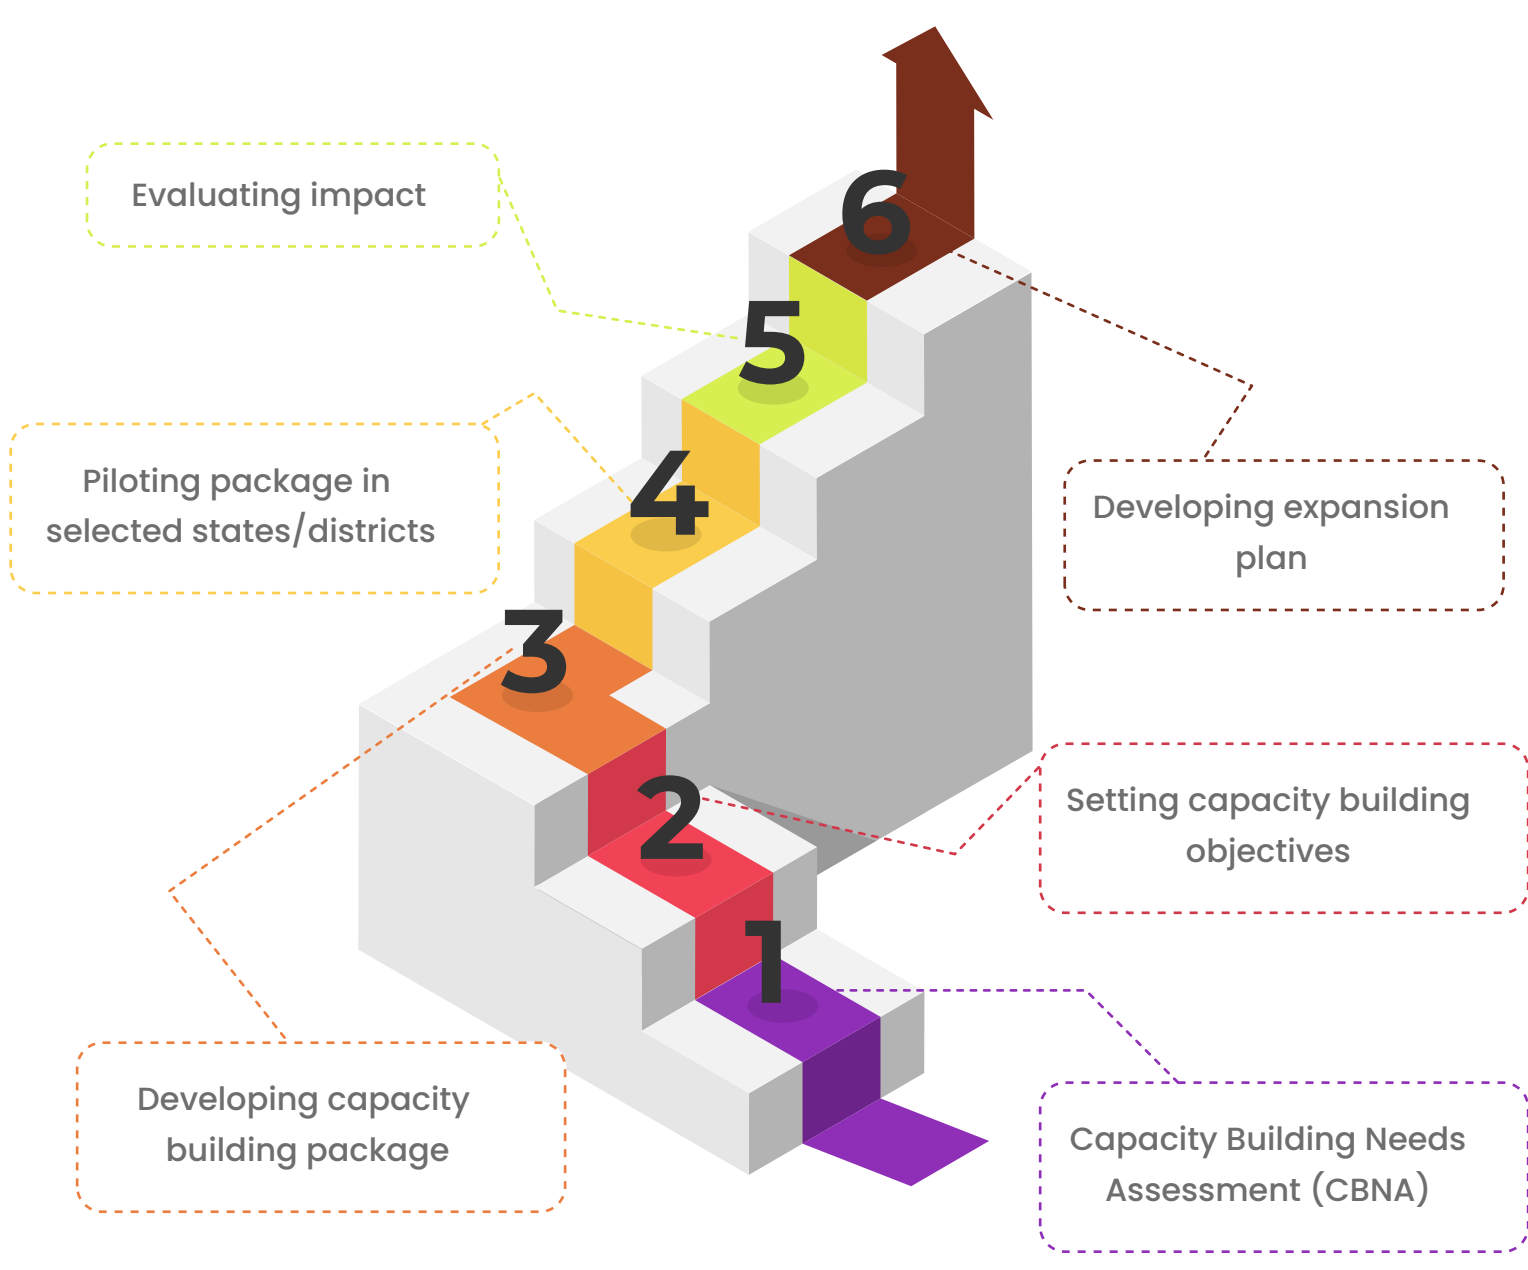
Evaluating impact

6

5

Piloting package in selected states/districts

4

Developing expansion plan

3

2

Setting capacity building objectives

1

Developing capacity building package

Capacity Building Needs Assessment (CBNA)